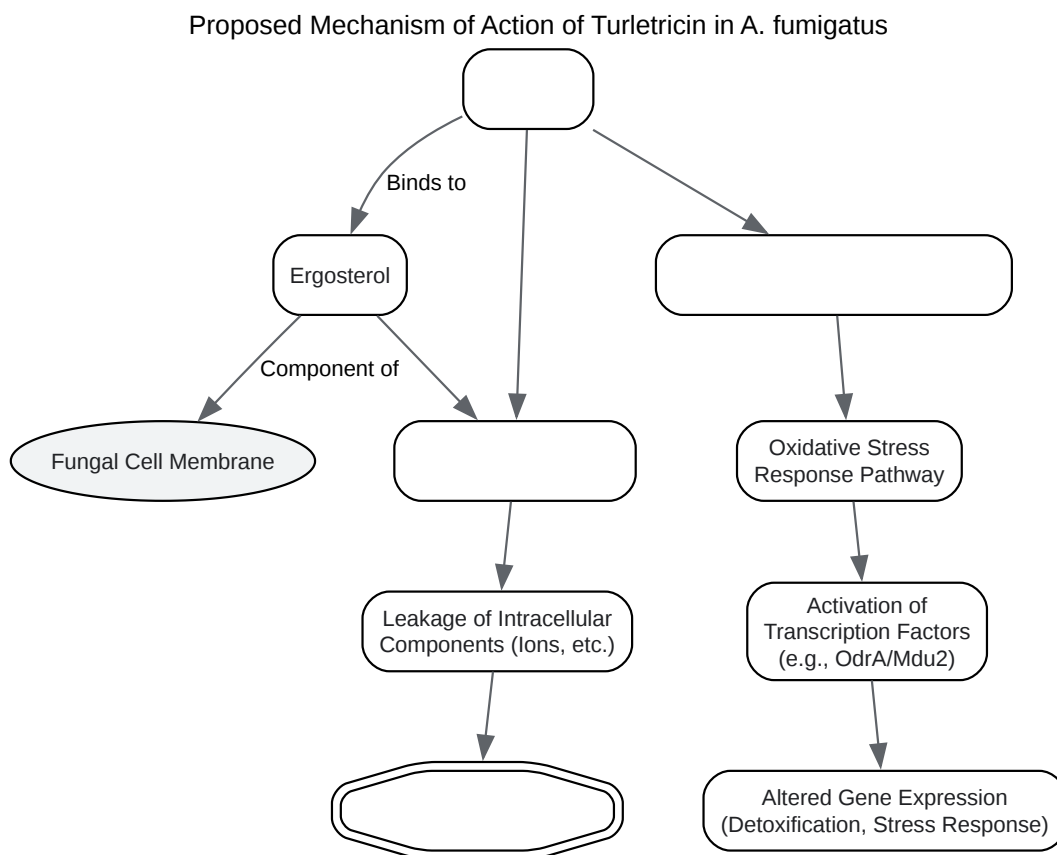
Proposed Mechanism of Action of Turletricin in A. fumigatus

Binds to

Ergosterol

Component of

Fungal Cell Membrane

Oxidative Stress Response Pathway

Leakage of Intracellular Components (Ions, etc.)

Activation of Transcription Factors (e.g., OdrA/Mdu2)

Altered Gene Expression (Detoxification, Stress Response)